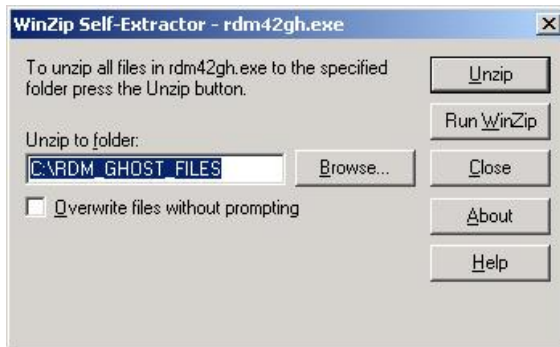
WinZip Self-Extractor - rdm42gh.exe

×

To unzip all files in rdm42gh.exe to the specified folder press the Unzip button.

Unzip to folder:

C:\RDM_GHOST_FILES

Browse...

Overwrite files without prompting

Unzip

Run WinZip

Close

About

Help